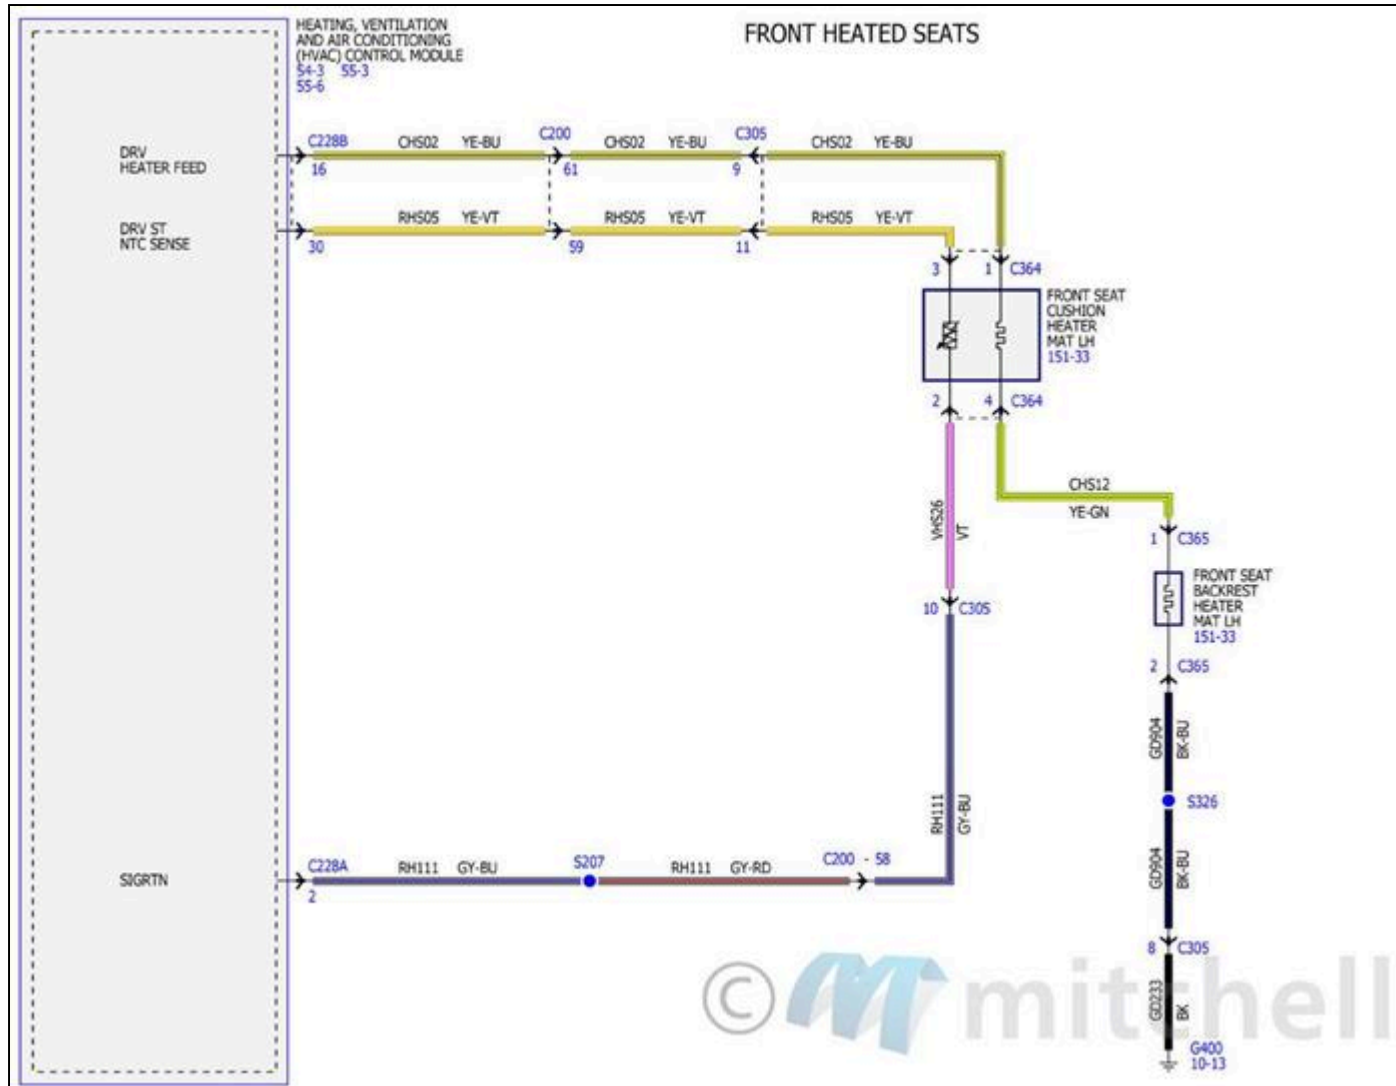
HEATING, VENTILATION AND AIR CONDITIONING (HVAC) CONTROL MODULE
54-3 55-3
55-6

FRONT HEATED SEATS

DRV HEATER FEED

DRV ST NTC SENSE

SIGRTN

C228B
16
CHS02 YE-BU
C200
61
CHS02 YE-BU
C305
9
CHS02 YE-BU

30
RHS05 YE-VT
59
RHS05 YE-VT
11
RHS05 YE-VT

3
1
C364

FRONT SEAT CUSHION HEATER MAT LH
151-33

2
4
C364

VHS26 VT

CHS12
YE-GN

1
C365

FRONT SEAT BACKREST HEATER MAT LH
151-33

2
C365

10
C305

GD904 BK-BU

S326

RH111 GY-BU

GD904 BK-BU

C228A
2
RH111 GY-BU
S207
RH111 GY-RD
C200 - 58

8
C305

GD233 BK

G400
10-13

© mitchell